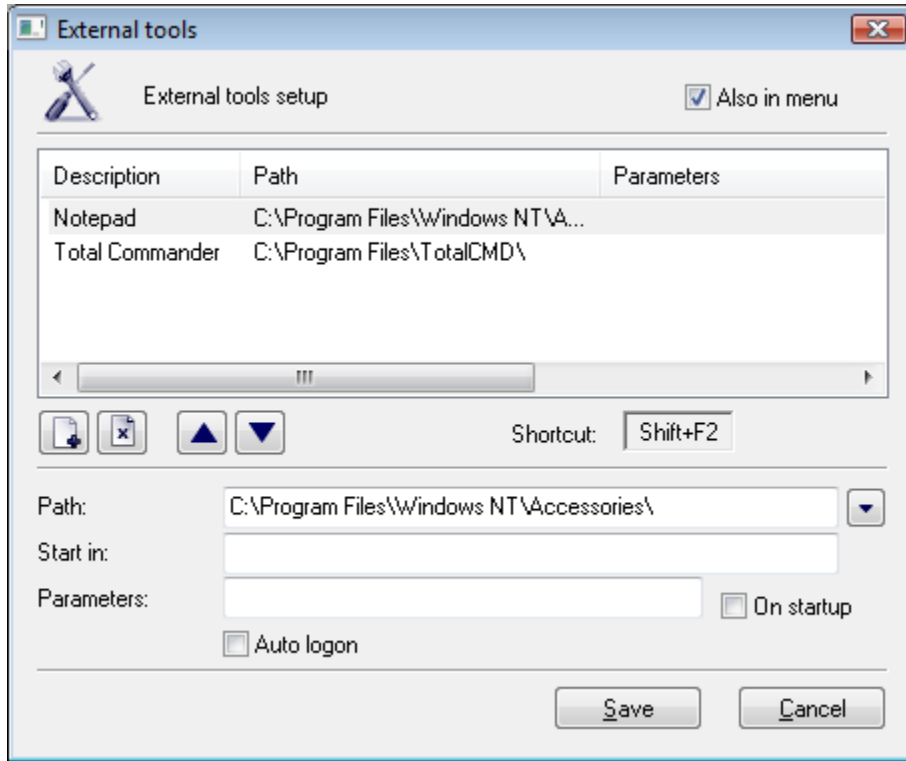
External tools

External tools setup

Also in menu

| Description | Path | Parameters |
|---|---|---|
| Notepad | C:\Program Files\Windows NT\A... | |
| Total Commander | C:\Program Files\TotalCMD\ | |

Shortcut: Shift+F2

Path: C:\Program Files\Windows NT\Accessories\

Start in:

Parameters:

On startup

Auto logon

Save

Cancel